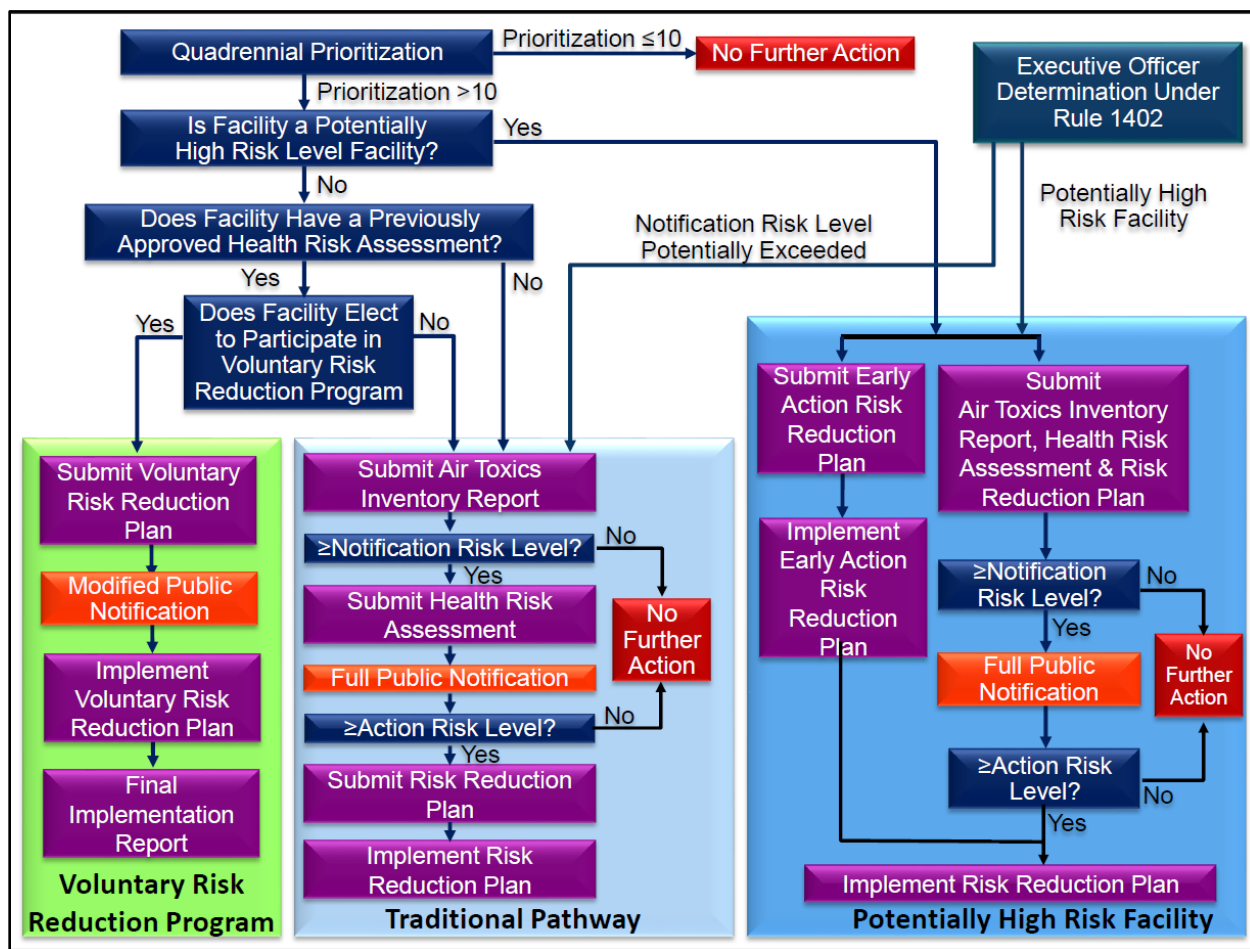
Quadrennial Prioritization

Prioritization ≤10

No Further Action

Executive Officer Determination Under Rule 1402

Prioritization >10

Is Facility a Potentially High Risk Level Facility?

Yes

No

Potentially High Risk Facility

Does Facility Have a Previously Approved Health Risk Assessment?

Notification Risk Level Potentially Exceeded

Yes

No

Does Facility Elect to Participate in Voluntary Risk Reduction Program

Yes

No

Submit Voluntary Risk Reduction Plan

Modified Public Notification

Implement Voluntary Risk Reduction Plan

Final Implementation Report

Voluntary Risk Reduction Program

Submit Air Toxics Inventory Report

≥Notification Risk Level?

No

Yes

Submit Health Risk Assessment

No Further Action

Full Public Notification

≥Action Risk Level?

No

Yes

Submit Risk Reduction Plan

Implement Risk Reduction Plan

Traditional Pathway

Submit Early Action Risk Reduction Plan

Submit Air Toxics Inventory Report, Health Risk Assessment & Risk Reduction Plan

Implement Early Action Risk Reduction Plan

≥Notification Risk Level?

No

Yes

Full Public Notification

No Further Action

≥Action Risk Level?

No

Yes

Implement Risk Reduction Plan

Potentially High Risk Facility